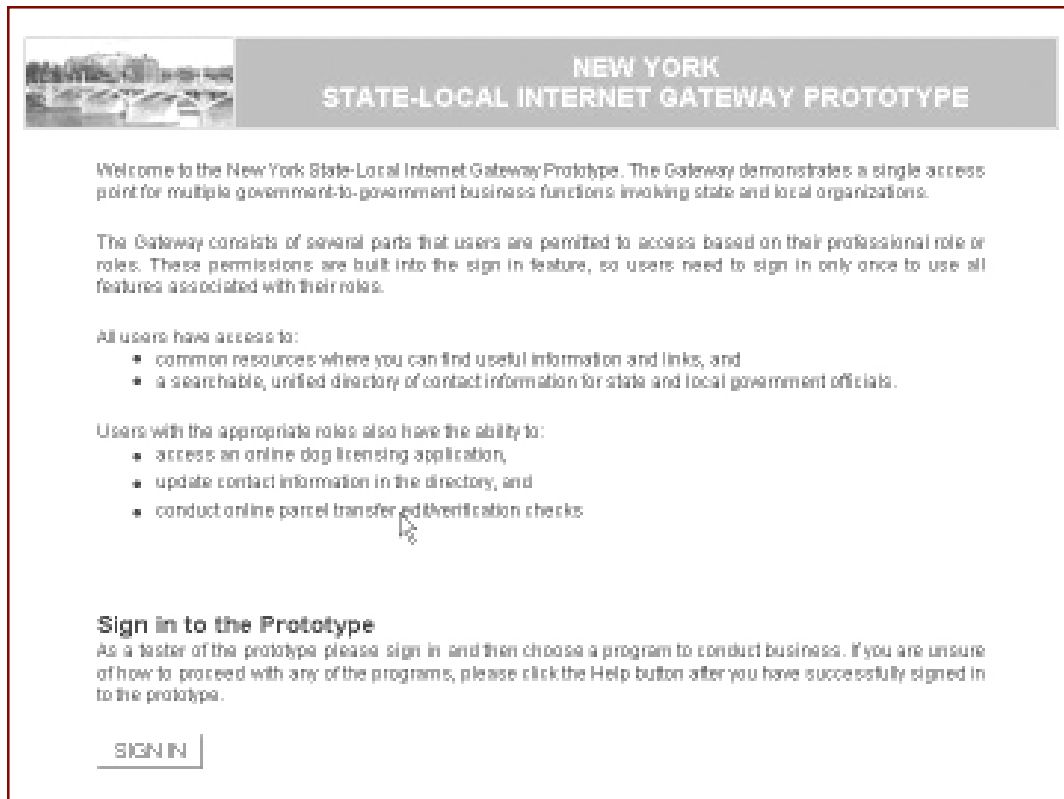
NEW YORK
STATE-LOCAL INTERNET GATEWAY PROTOTYPE

Welcome to the New York State-Local Internet Gateway Prototype. The Gateway demonstrates a single access point for multiple government-to-government business functions invoking state and local organizations.

The Gateway consists of several parts that users are pemited to access based on their professional role or roles. These permissions are built into the sign in feature, so users need to sign in only once to use all features associated with their roles.

All users have access to:
• common resources where you can find useful information and links, and
• a searchable, unified directory of contact information for state and local government officials.

Users with the appropriate roles also have the ability to:
• access an online dog licensing application,
• update contact information in the directory, and
• conduct online parcel transfer edit/verification checks

Sign in to the Prototype
As a tester of the prototype please sign in and then choose a program to conduct business. If you are unsure of how to proceed with any of the programs, please click the Help button after you have successfully signed in to the prototype.

SIGN IN